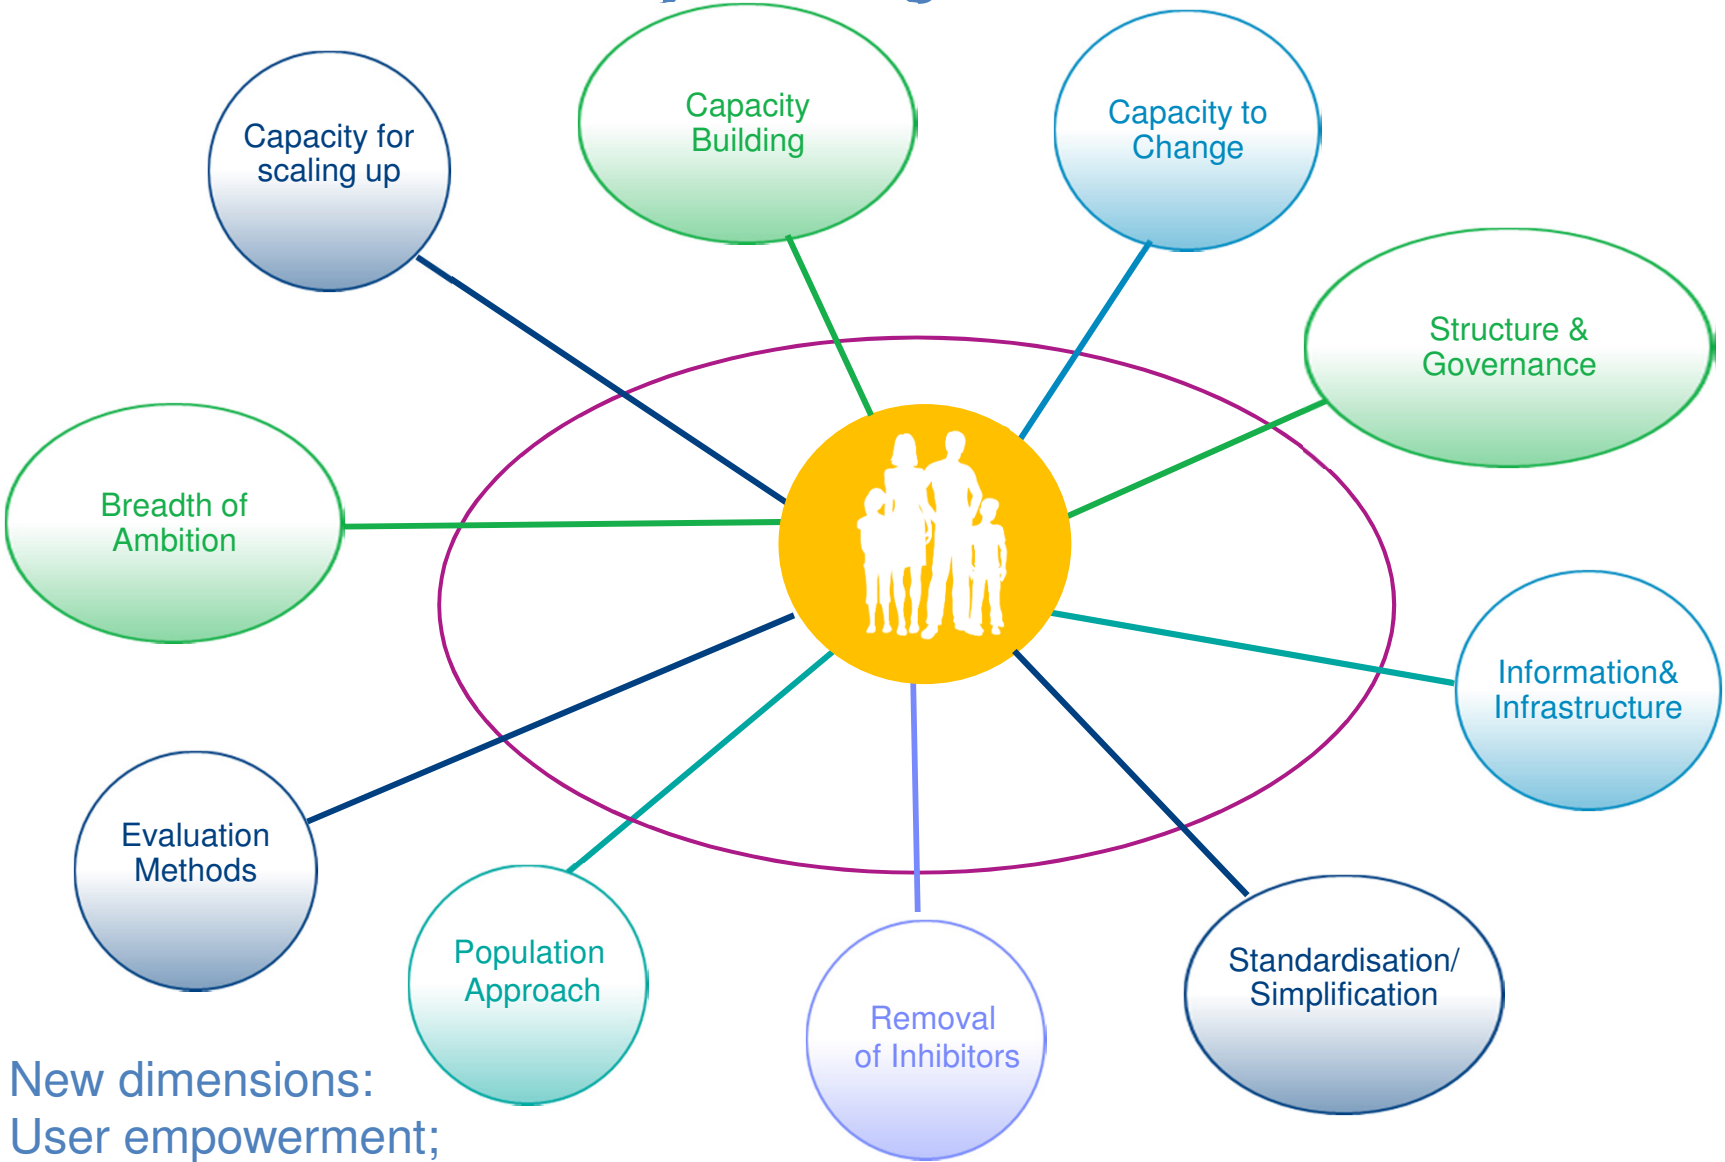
Capacity for scaling up

Capacity Building

Capacity to Change

Structure & Governance

Breadth of Ambition

Information& Infrastructure

Evaluation Methods

Population Approach

Removal of Inhibitors

Standardisation/ Simplification

New dimensions:
User empowerment;